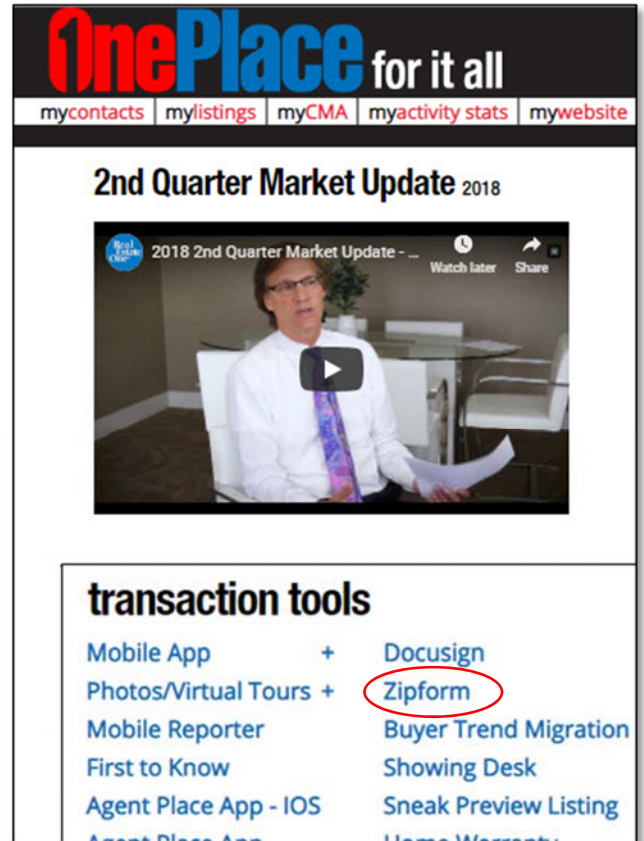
OnePlace for it all

mycontacts | mylistings | myCMA | myactivity stats | mywebsite

2nd Quarter Market Update 2018

Real Estate One

2018 2nd Quarter Market Update - ...

Watch later

Share

transaction tools

Mobile App +
Photos/Virtual Tours +
Mobile Reporter
First to Know
Agent Place App - IOS
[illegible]

Docusign
Zipform
Buyer Trend Migration
Showing Desk
Sneak Preview Listing
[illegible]